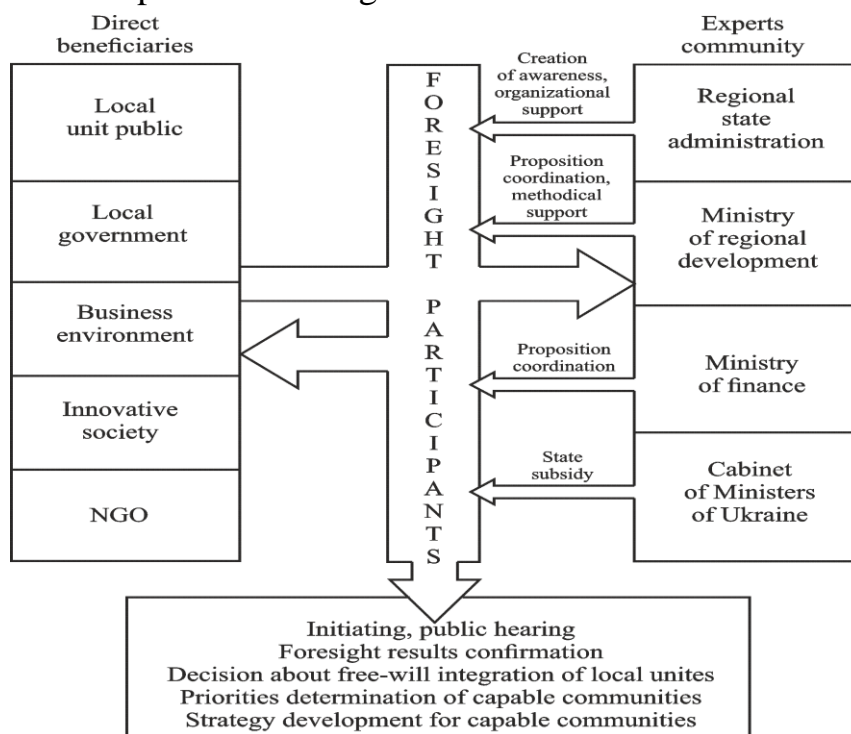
Direct beneficiaries

Local unit public

Local government

Business environment

Innovative society

NGO

FORESIGHT PARTICIPANTS

Experts community

Creation of awareness, organizational support

Regional state administration

Proposition coordination, methodical support

Ministry of regional development

Proposition coordination

Ministry of finance

State subsidy

Cabinet of Ministers of Ukraine

Initiating, public hearing
Foresight results confirmation
Decision about free-will integration of local unites
Priorities determination of capable communities
Strategy development for capable communities